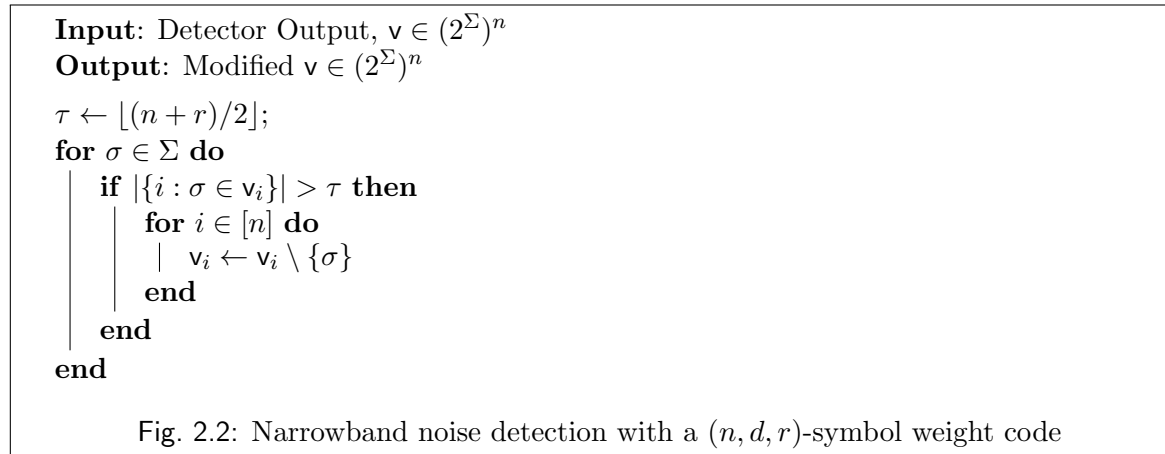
**Input**: Detector Output, $\mathsf{v} \in (2^{\Sigma})^n$
**Output**: Modified $\mathsf{v} \in (2^{\Sigma})^n$

$\tau \leftarrow \lfloor (n+r)/2 \rfloor$;
**for** $\sigma \in \Sigma$ **do**
**if** $|\{i : \sigma \in \mathsf{v}_i\}| > \tau$ **then**
**for** $i \in [n]$ **do**
$\mathsf{v}_i \leftarrow \mathsf{v}_i \setminus \{\sigma\}$
**end**
**end**
**end**

Fig. 2.2: Narrowband noise detection with a $(n, d, r)$-symbol weight code